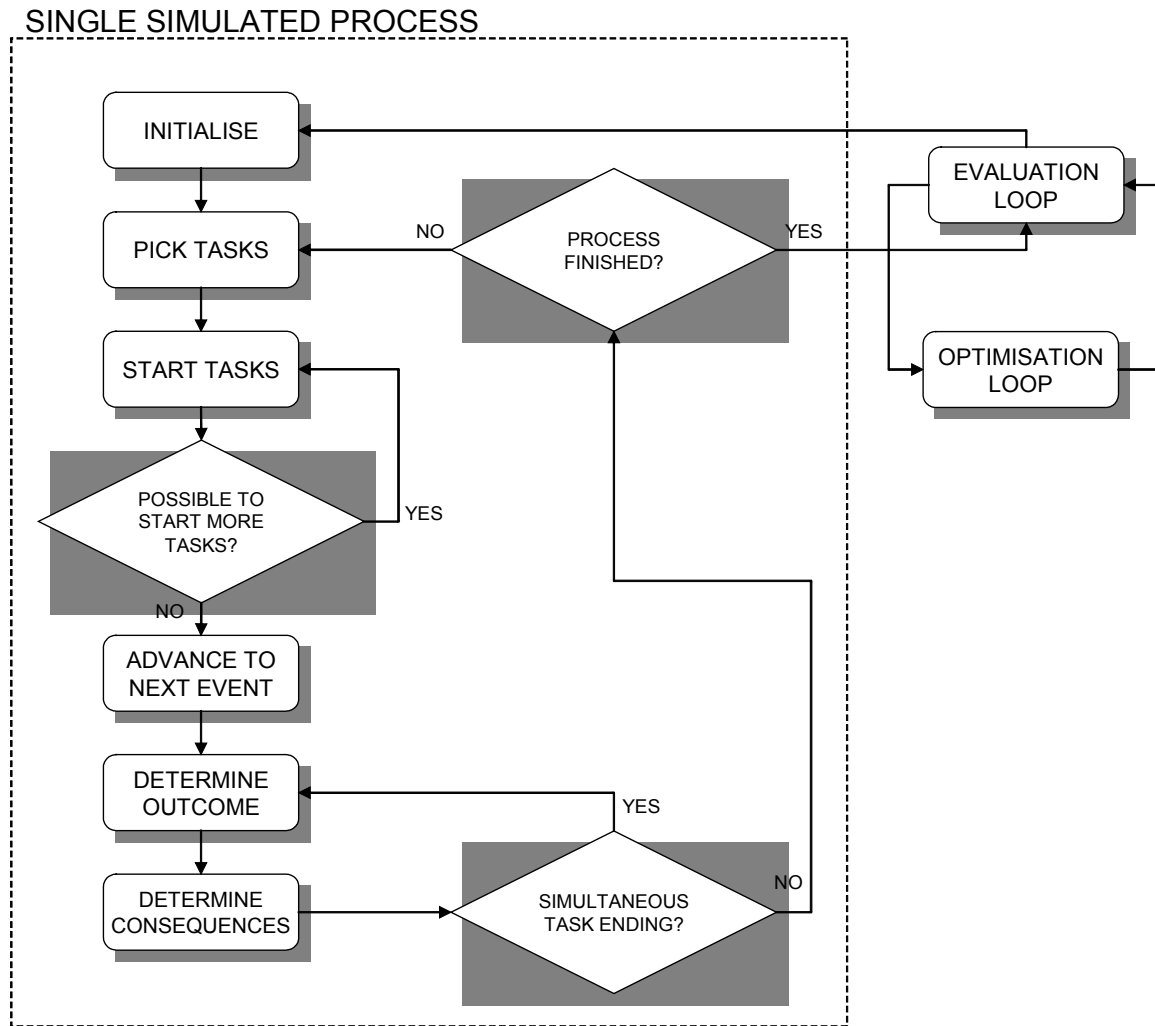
SINGLE SIMULATED PROCESS

INITIALISE

PICK TASKS

NO

PROCESS FINISHED?

YES

EVALUATION LOOP

OPTIMISATION LOOP

START TASKS

POSSIBLE TO START MORE TASKS?

YES

NO

ADVANCE TO NEXT EVENT

DETERMINE OUTCOME

YES

DETERMINE CONSEQUENCES

SIMULTANEOUS TASK ENDING?

NO